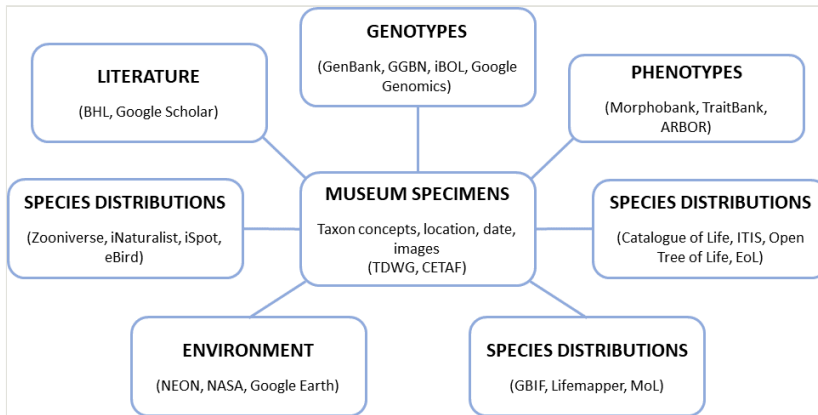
GENOTYPES
(GenBank, GGBN, iBOL, Google Genomics)

LITERATURE
(BHL, Google Scholar)

PHENOTYPES
(Morphobank, TraitBank, ARBOR)

SPECIES DISTRIBUTIONS
(Zooniverse, iNaturalist, iSpot, eBird)

MUSEUM SPECIMENS
Taxon concepts, location, date, images
(TDWG, CETAF)

SPECIES DISTRIBUTIONS
(Catalogue of Life, ITIS, Open Tree of Life, EoL)

ENVIRONMENT
(NEON, NASA, Google Earth)

SPECIES DISTRIBUTIONS
(GBIF, Lifemapper, MoL)